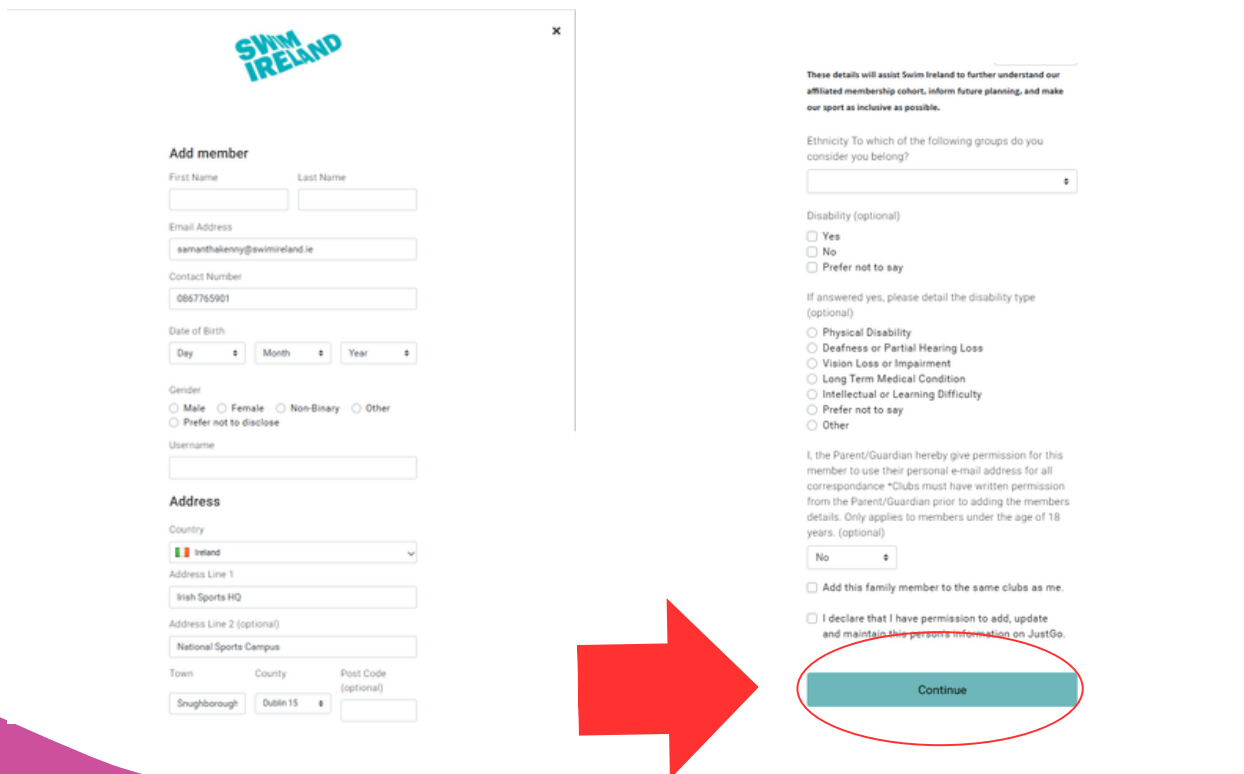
SWIM IRELAND

×

Add member

First Name

Last Name

Email Address

samanthakenny@swimireland.ie

Contact Number

0867765901

Date of Birth

Day

Month

Year

Gender

Male Female Non-Binary Other

Prefer not to disclose

Username

Address

Country

Ireland

Address Line 1

Irish Sports HQ

Address Line 2 (optional)

National Sports Campus

Town

County

Post Code (optional)

Snughborough

Dublin 15

These details will assist Swim Ireland to further understand our affiliated membership cohort, inform future planning, and make our sport as inclusive as possible.

Ethnicity To which of the following groups do you consider you belong?

Disability (optional)

Yes

No

Prefer not to say

If answered yes, please detail the disability type (optional)

Physical Disability

Deafness or Partial Hearing Loss

Vision Loss or Impairment

Long Term Medical Condition

Intellectual or Learning Difficulty

Prefer not to say

Other

I, the Parent/Guardian hereby give permission for this member to use their personal e-mail address for all correspondance *Clubs must have written permission from the Parent/Guardian prior to adding the members details. Only applies to members under the age of 18 years. (optional)

No

Add this family member to the same clubs as me.

I declare that I have permission to add, update and maintain this person's information on JustGo.

Continue